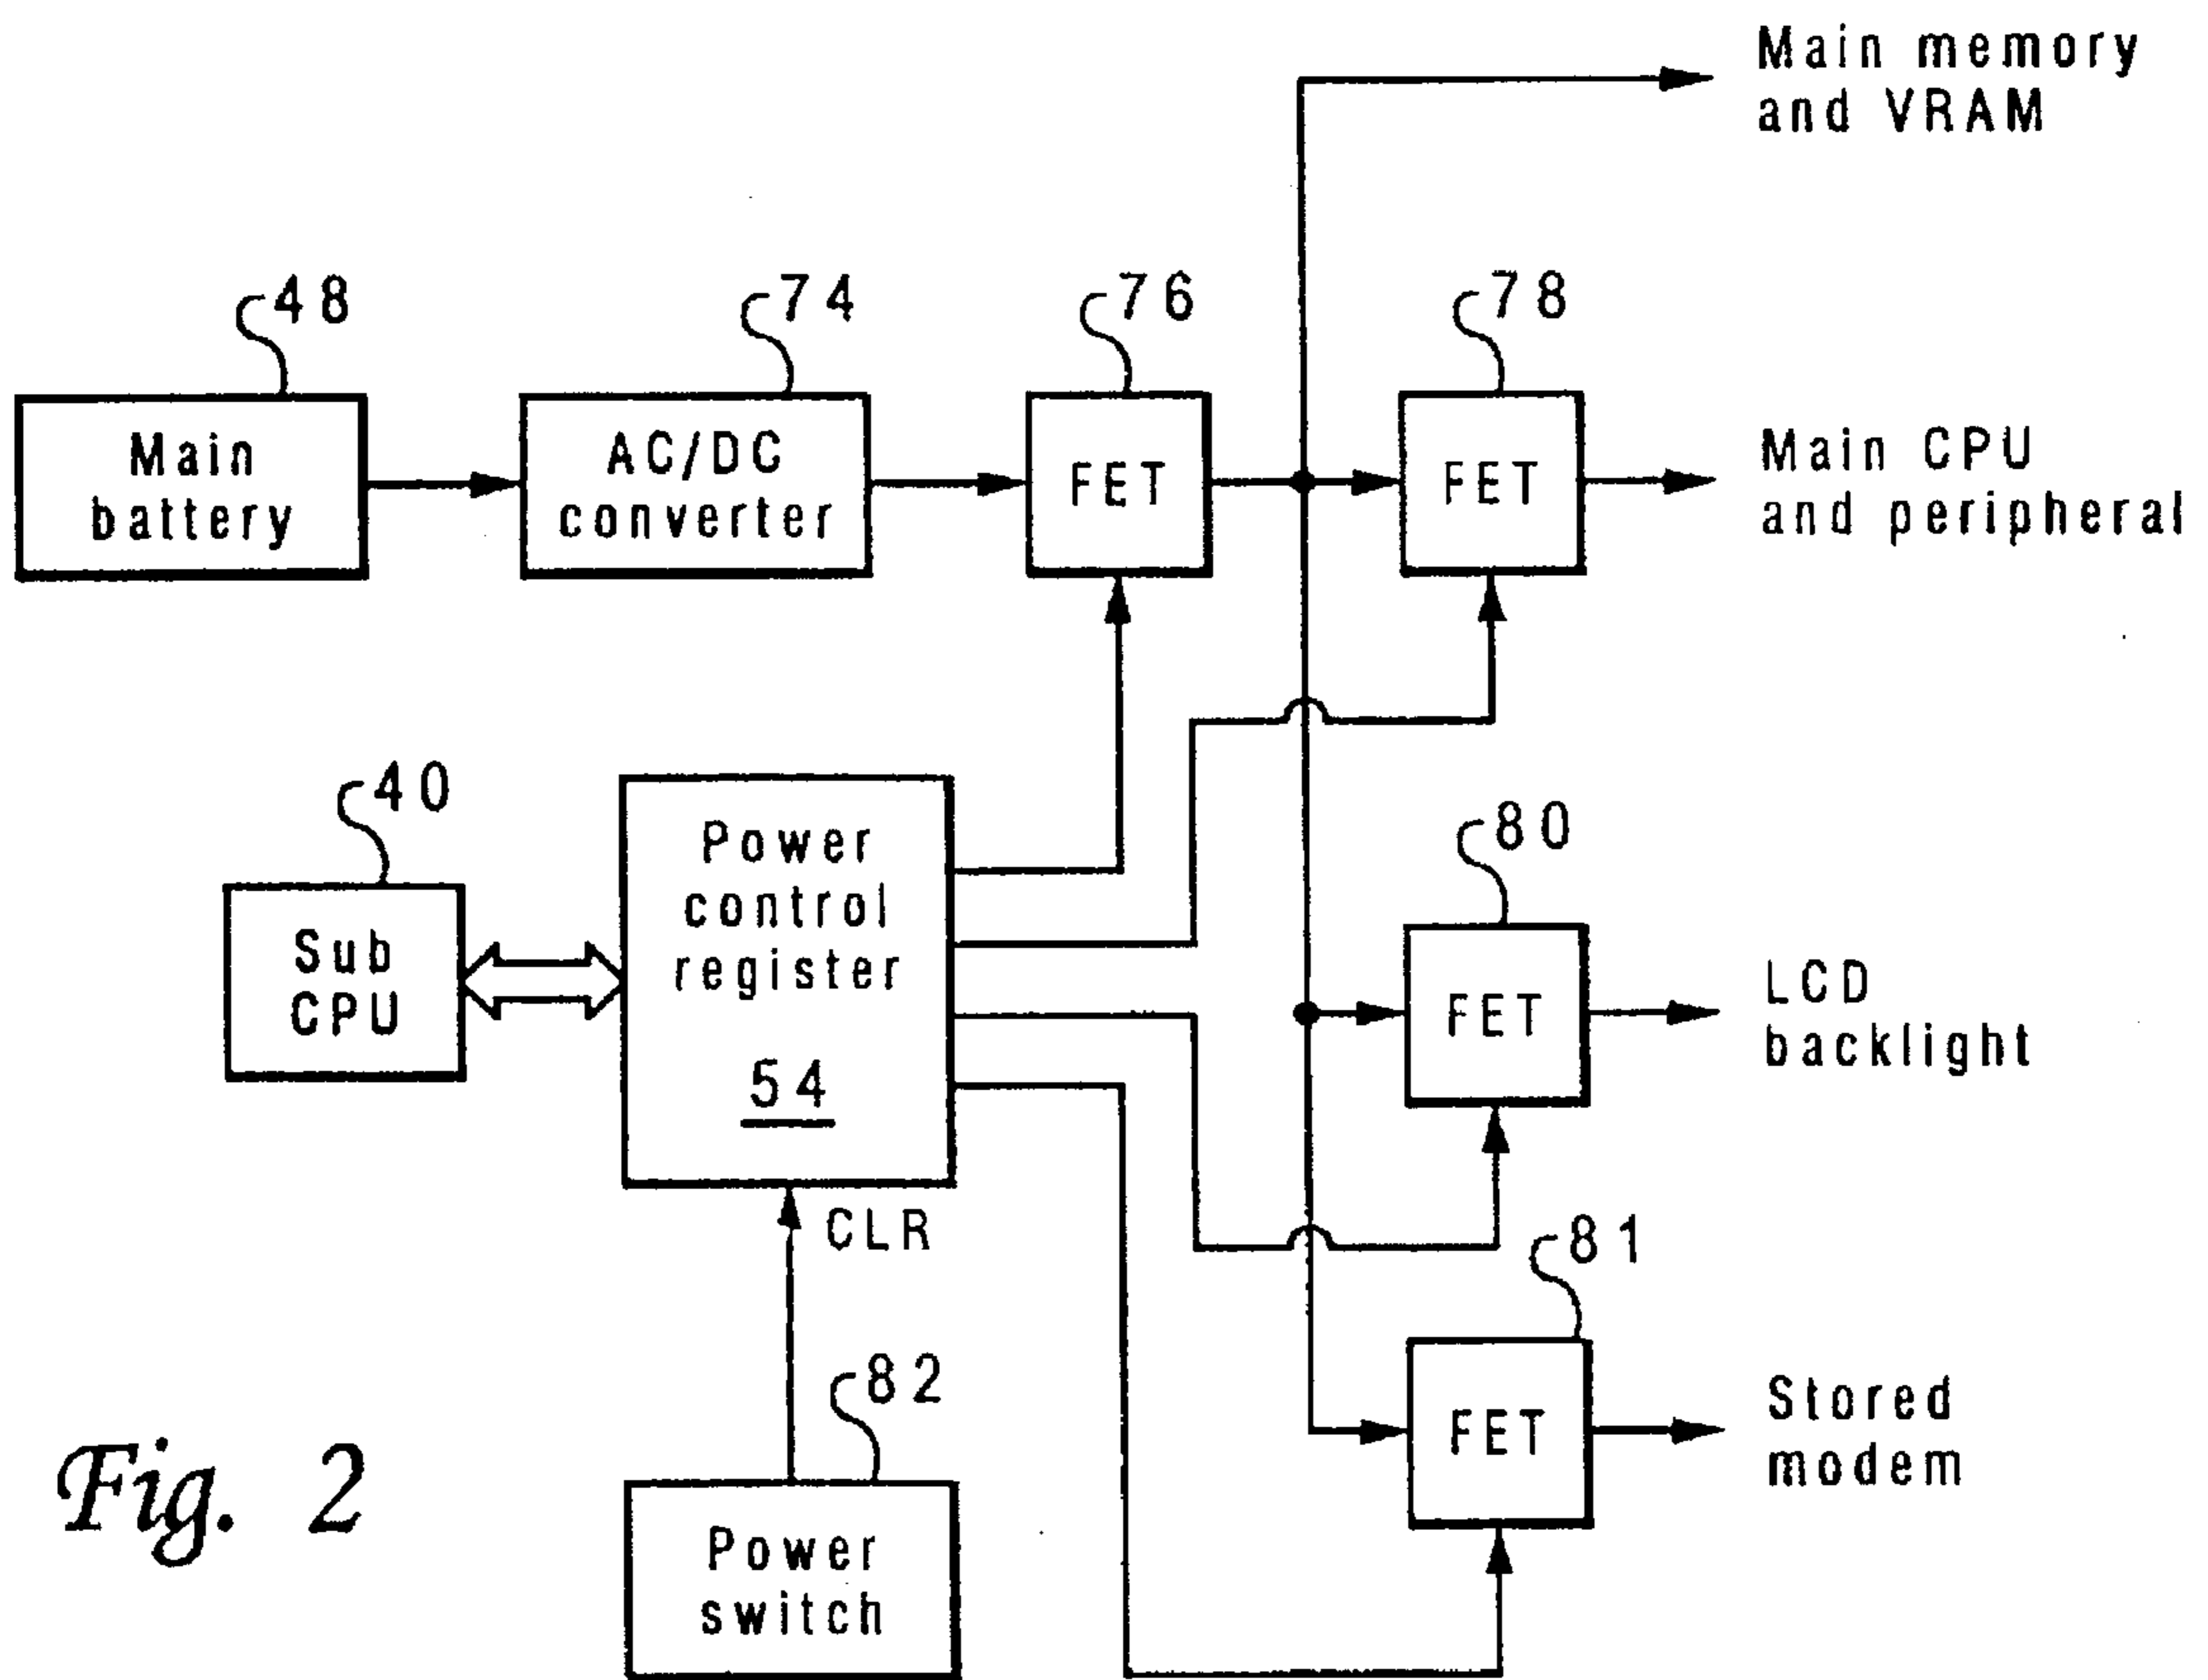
Main memory and VRAM

48
Main battery

74
AC/DC converter

76
FET

78
FET

Main CPU and peripheral

40
Sub CPU

Power control register
54

80
FET

LCD backlight

CLR

81
FET

Stored modem

82
Power switch

Fig. 2